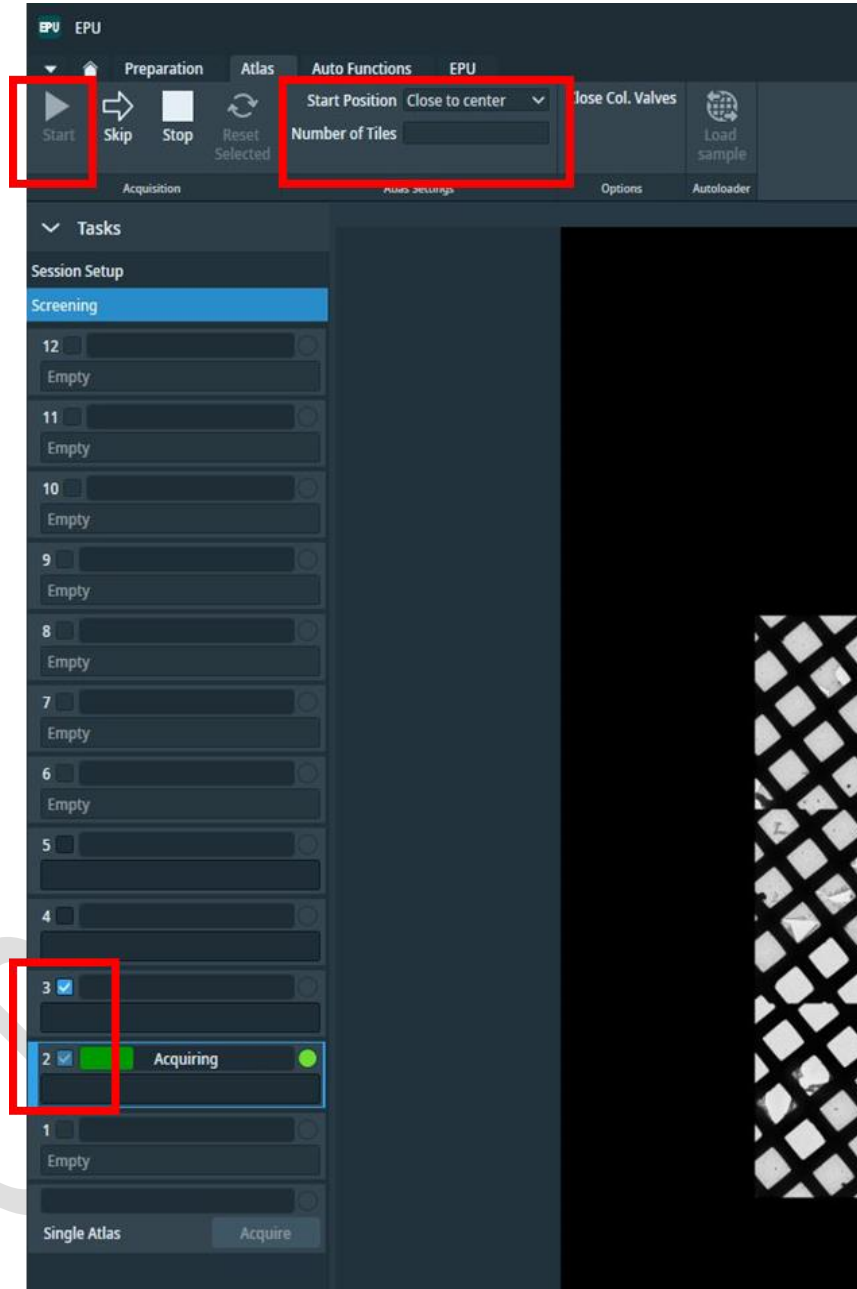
EPU EPU

Preparation Atlas Auto Functions EPU

Start Skip Stop Reset Selected

Start Position Close to center

Number of Tiles

lose Col. Valves

Load sample

Acquisition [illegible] Options Autoloader

Tasks

Session Setup

Screening

12
Empty

11
Empty

10
Empty

9
Empty

8
Empty

7
Empty

6
Empty

5

4

3

2 Acquiring

1
Empty

Single Atlas Acquire